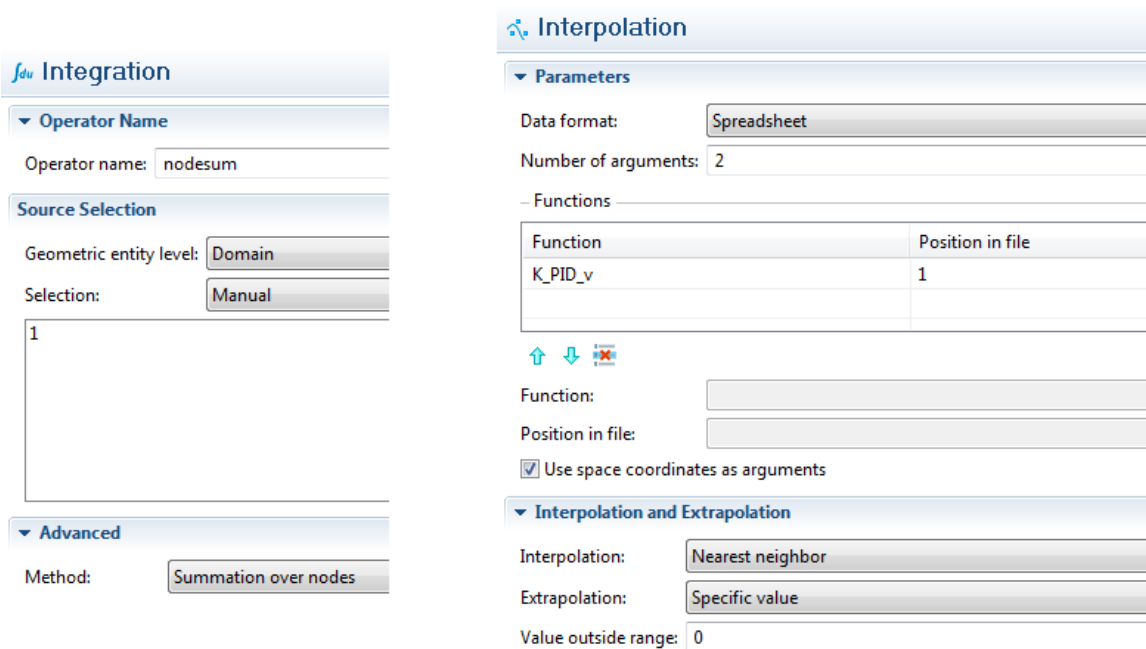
Integration

Operator Name

Operator name: nodesum

Source Selection

Geometric entity level: Domain

Selection: Manual

1

Advanced

Method: Summation over nodes

Interpolation

Parameters

Data format: Spreadsheet

Number of arguments: 2

Functions

| Function | Position in file |
|---|---|
| K_PID_v | 1 |
| | |

Function:

Position in file:

Use space coordinates as arguments

Interpolation and Extrapolation

Interpolation: Nearest neighbor

Extrapolation: Specific value

Value outside range: 0